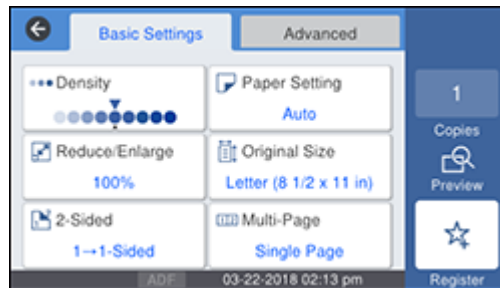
Basic Settings

Advanced

Density

Paper Setting

Auto

Reduce/Enlarge

100%

Original Size

Letter (8 1/2 x 11 in)

2-Sided

1→1-Sided

Multi-Page

Single Page

1

Copies

Preview

Register

ADF

03-22-2018 02:13 pm